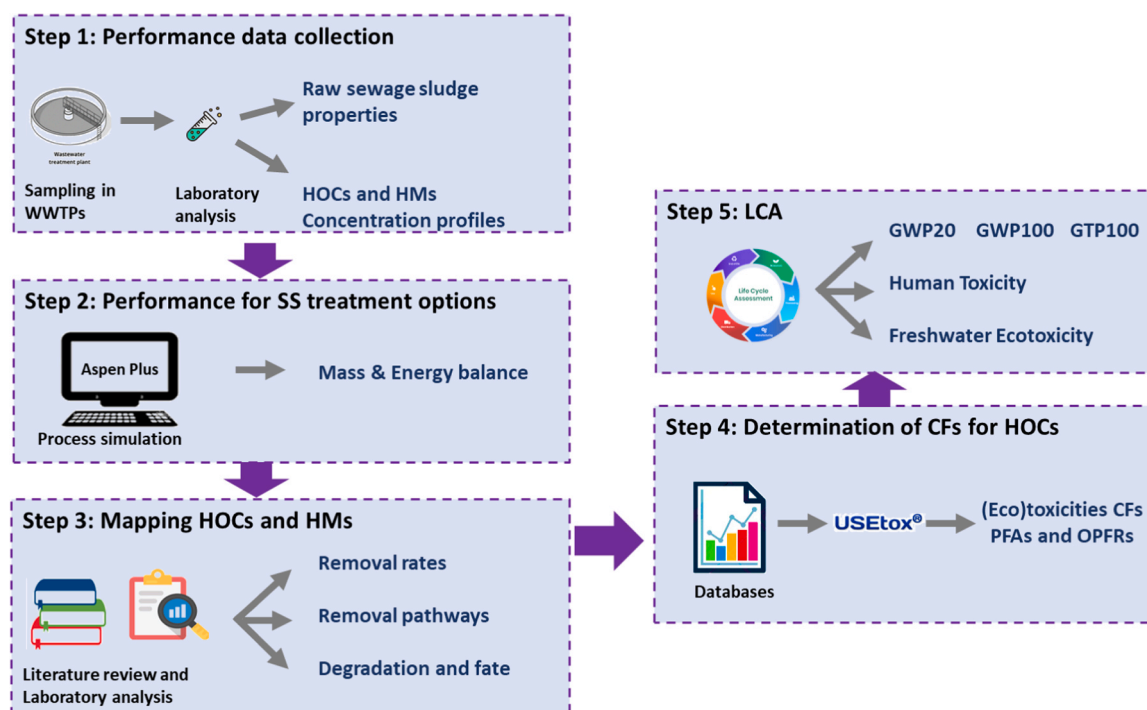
Step 1: Performance data collection

Wastewater treatment plant

Sampling in WWTPs

Laboratory analysis

Raw sewage sludge properties

HOCs and HMs Concentration profiles

Step 2: Performance for SS treatment options

Aspen Plus

Process simulation

Mass & Energy balance

Step 3: Mapping HOCs and HMs

Literature review and Laboratory analysis

Removal rates

Removal pathways

Degradation and fate

Step 5: LCA

Life Cycle Assessment

GWP20 GWP100 GTP100

Human Toxicity

Freshwater Ecotoxicity

Step 4: Determination of CFs for HOCs

Databases

USEtox®

(Eco)toxicities CFs PFAs and OPFRs